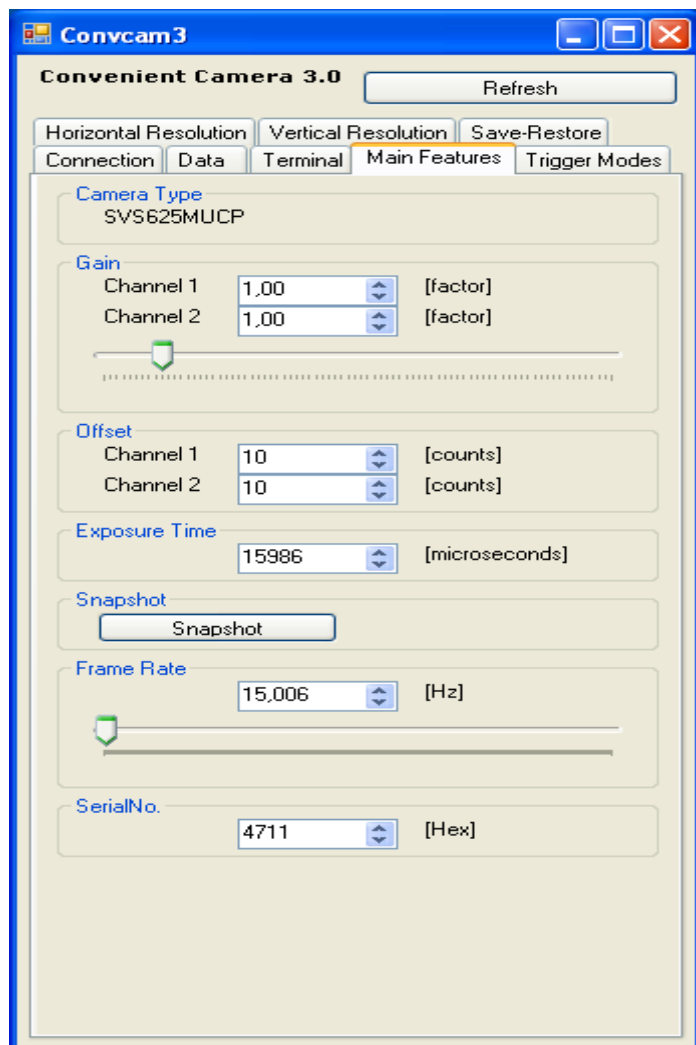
Convcam3

Convenient Camera 3.0

Refresh

Horizontal Resolution | Vertical Resolution | Save-Restore

Connection | Data | Terminal | Main Features | Trigger Modes

Camera Type
SVS625MUCP

Gain
Channel 1 1,00 [factor]
Channel 2 1,00 [factor]

Offset
Channel 1 10 [counts]
Channel 2 10 [counts]

Exposure Time
15986 [microseconds]

Snapshot
Snapshot

Frame Rate
15,006 [Hz]

SerialNo.
4711 [Hex]